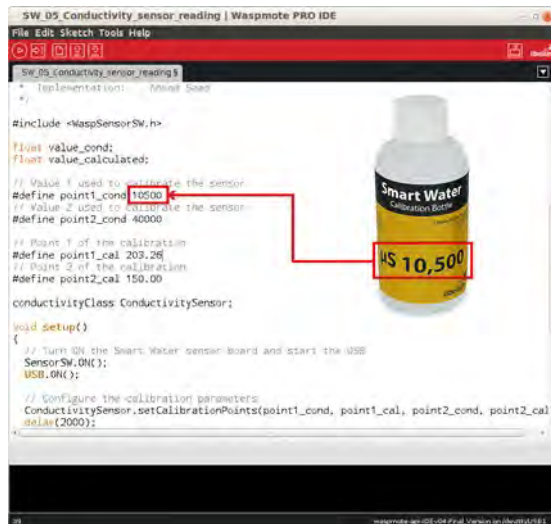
SW_05_Conductivity_sensor_reading | Waspmote PRO IDE
File Edit Sketch Tools Help
SW_05_Conductivity_sensor_reading §
* Implementation: Ahmad Saad
*/

#include <WaspSensorSW.h>

float value_cond;
float value_calculated;

// Value 1 used to calibrate the sensor
#define point1_cond 10500
// Value 2 used to calibrate the sensor
#define point2_cond 40000

// Point 1 of the calibration
#define point1_cal 203.26
// Point 2 of the calibration
#define point2_cal 150.00

conductivityClass ConductivitySensor;

void setup()
{
// Turn ON the Smart Water sensor board and start the USB
SensorSW.ON();
USB.ON();

// Configure the calibration parameters
ConductivitySensor.setCalibrationPoints(point1_cond, point1_cal, point2_cond, point2_cal
delay(2000);

Smart Water
Calibration Bottle
µS 10,500

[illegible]
waspmote-api-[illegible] Version on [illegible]